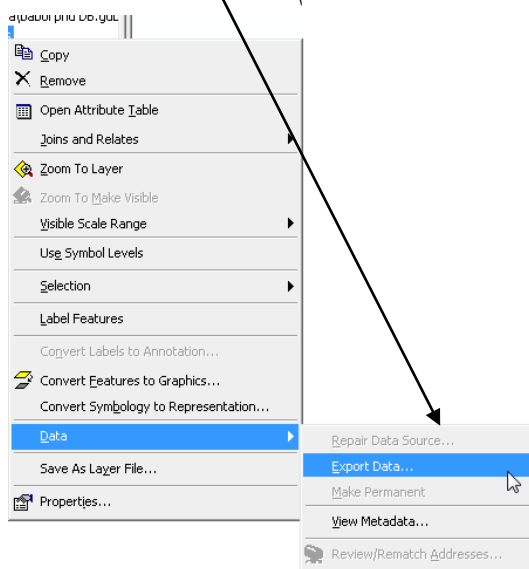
a\baborpnd DB.gdb

Copy
Remove
Open Attribute Table
Joins and Relates
Zoom To Layer
Zoom To Make Visible
Visible Scale Range
Use Symbol Levels
Selection
Label Features
Convert Labels to Annotation...
Convert Features to Graphics...
Convert Symbology to Representation...
Data
Save As Layer File...
Properties...

Repair Data Source...
Export Data...
Make Permanent
View Metadata...
Review/Rematch Addresses...